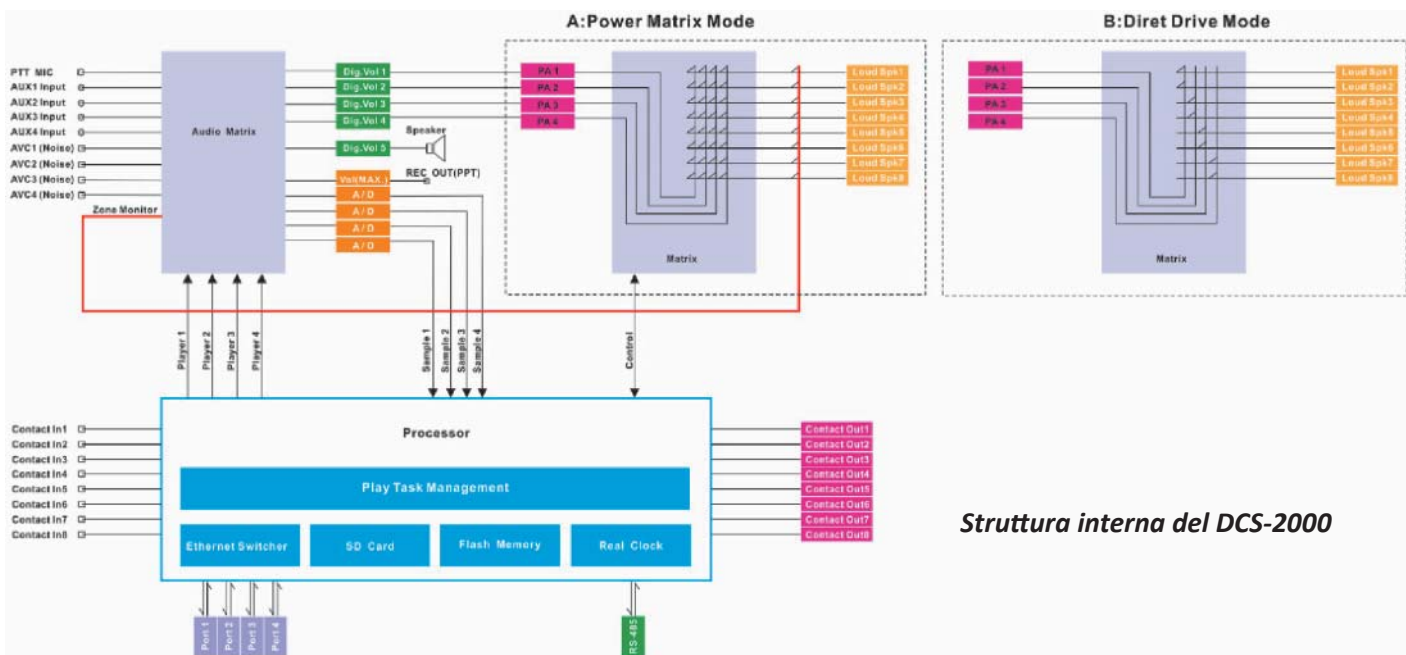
A:Power Matrix Mode

B:Diret Drive Mode

PTT MIC
AUX1 Input
AUX2 Input
AUX3 Input
AUX4 Input
AVC1 (Noise)
AVC2 (Noise)
AVC3 (Noise)
AVC4 (Noise)
Zone Monitor

Audio Matrix

Dig.Vol 1
Dig.Vol 2
Dig.Vol 3
Dig.Vol 4
Dig.Vol 5
Speaker
Vol(MAX)
REC OUT(PPT)
A/D
A/D
A/D
A/D

PA 1
PA 2
PA 3
PA 4

Matrix

Loud Spk1
Loud Spk2
Loud Spk3
Loud Spk4
Loud Spk5
Loud Spk6
Loud Spk7
Loud Spk8

PA 1
PA 2
PA 3
PA 4

Matrix

Loud Spk1
Loud Spk2
Loud Spk3
Loud Spk4
Loud Spk5
Loud Spk6
Loud Spk7
Loud Spk8

Player 1
Player 2
Player 3
Player 4

Sample 1
Sample 2
Sample 3
Sample 4

Control

Contact In1
Contact In2
Contact In3
Contact In4
Contact In5
Contact In6
Contact In7
Contact In8

Processor

Play Task Management

Ethernet Switcher
SD Card
Flash Memory
Real Clock

Contact Out1
Contact Out2
Contact Out3
Contact Out4
Contact Out5
Contact Out6
Contact Out7
Contact Out8

Struttura interna del DCS-2000

Port 1
Port 2
Port 3
Port 4

RS-485